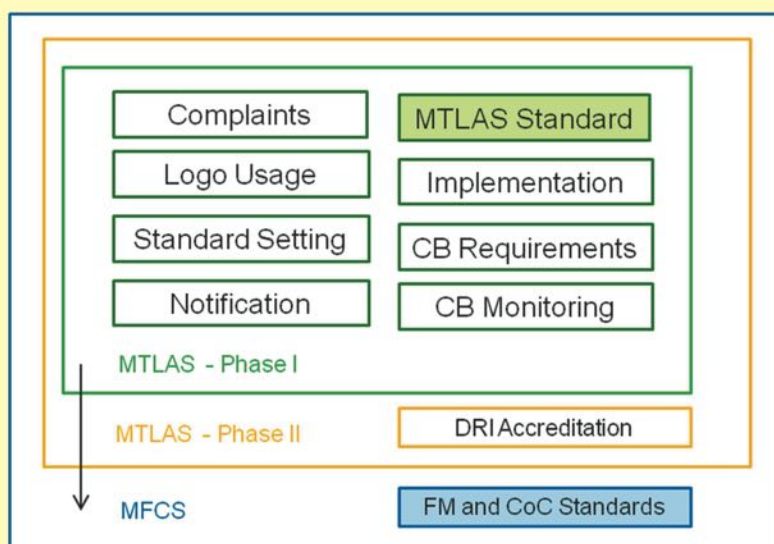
Complaints

MTLAS Standard

Logo Usage

Implementation

Standard Setting

CB Requirements

Notification

CB Monitoring

MTLAS - Phase I

MTLAS - Phase II

DRI Accreditation

MFCS

FM and CoC Standards